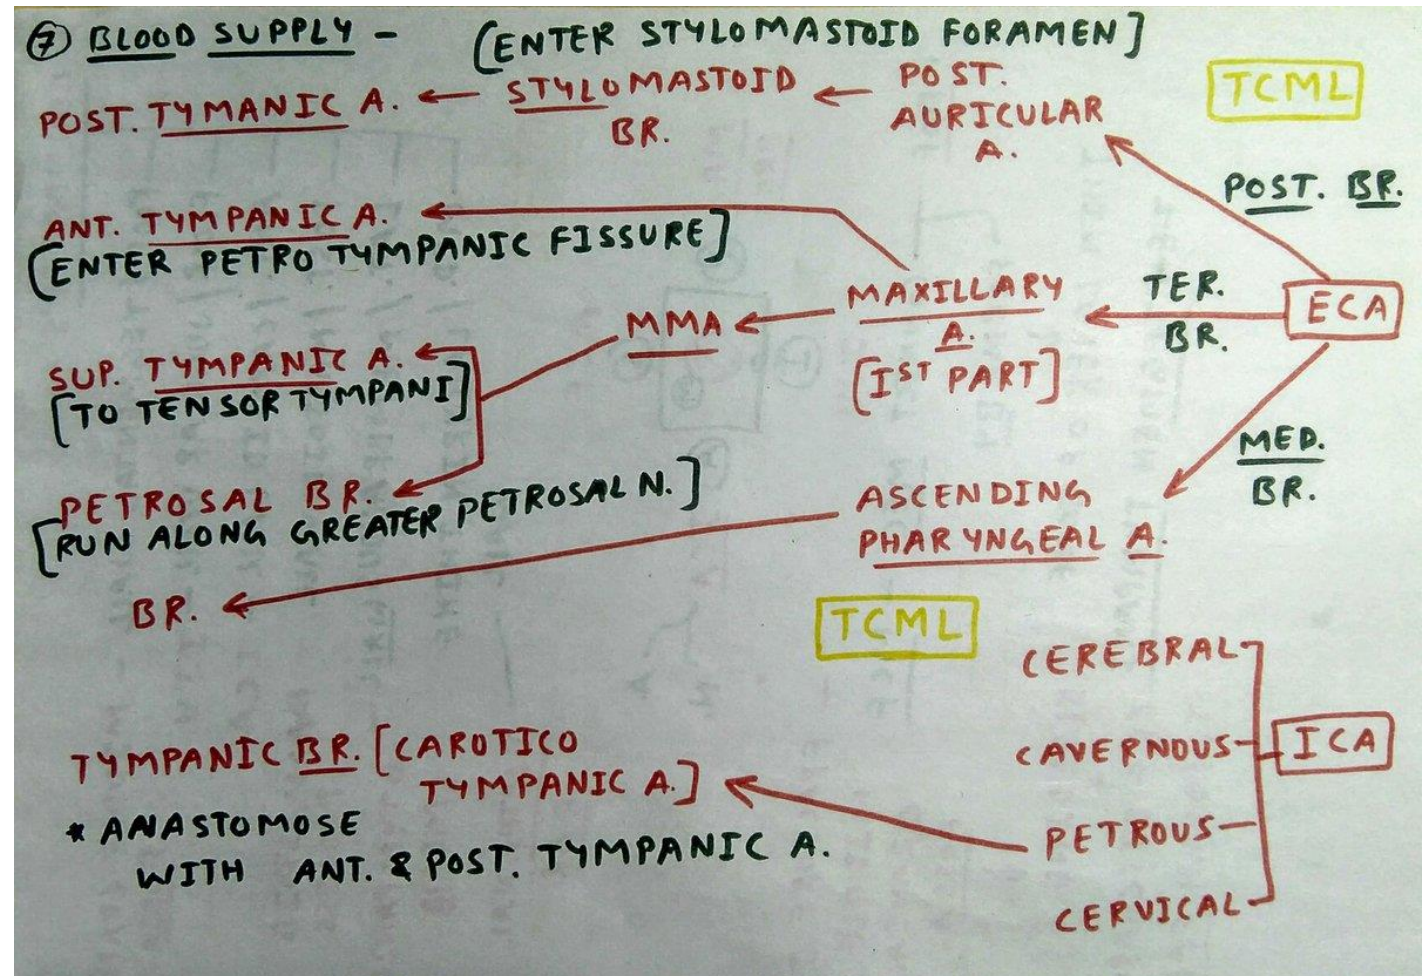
⑦ BLOOD SUPPLY – [ENTER STYLOMASTOID FORAMEN]

POST. TYMANIC A. ← STYLOMASTOID BR. ← POST. AURICULAR A.

TCML

POST. BR.

ANT. TYMPANIC A. [ENTER PETRO TYMPANIC FISSURE]

MAXILLARY A. [1ST PART]

TER. BR.

ECA

MMA

SUP. TYMPANIC A. [TO TENSOR TYMPANI]

MED. BR.

PETROSAL BR. [RUN ALONG GREATER PETROSAL N.]

ASCENDING PHARYNGEAL A.

BR.

TCML

CEREBRAL

CAVERNOUS

ICA

PETROUS

CERVICAL

TYMPANIC BR. [CAROTICO TYMPANIC A.]

* ANASTOMOSE WITH ANT. & POST. TYMPANIC A.